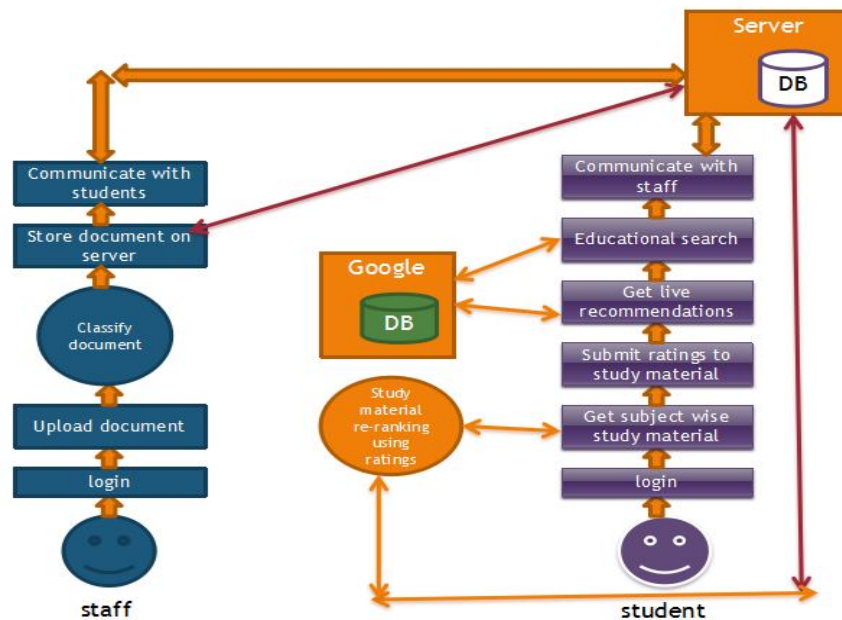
Server

DB

Communicate with students

Store document on server

Classify document

Upload document

login

staff

Google

DB

Communicate with staff

Educational search

Get live recommendations

Submit ratings to study material

Study material re-ranking using ratings

Get subject wise study material

login

student